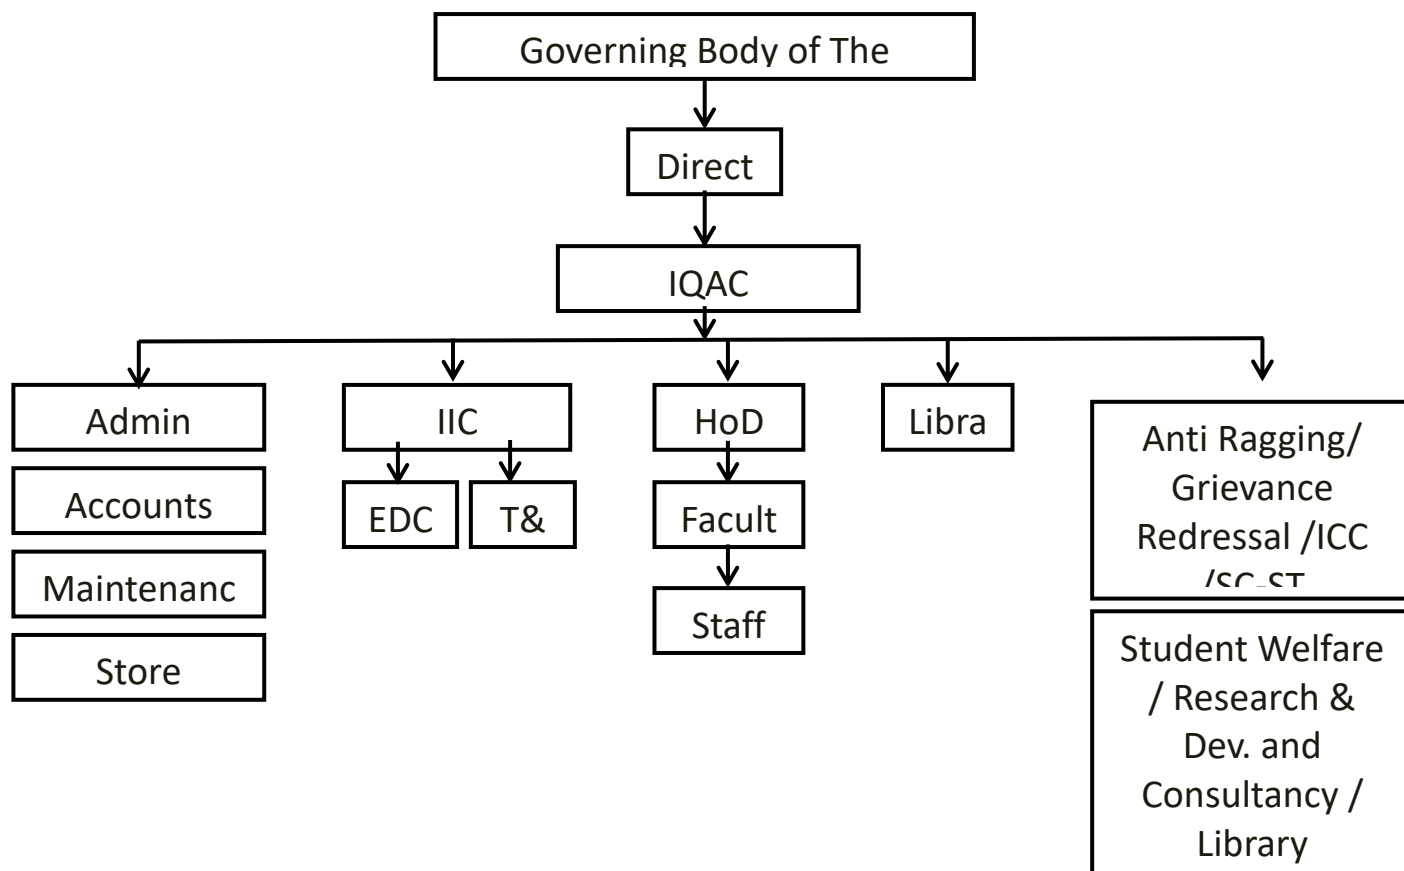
Governing Body of The

Direct

IQAC

Admin

Accounts

Maintenanc

Store

IIC

EDC

T&

HoD

Facult

Staff

Libra

Anti Ragging/ Grievance Redressal /ICC /SC-ST

Student Welfare / Research & Dev. and Consultancy / Library